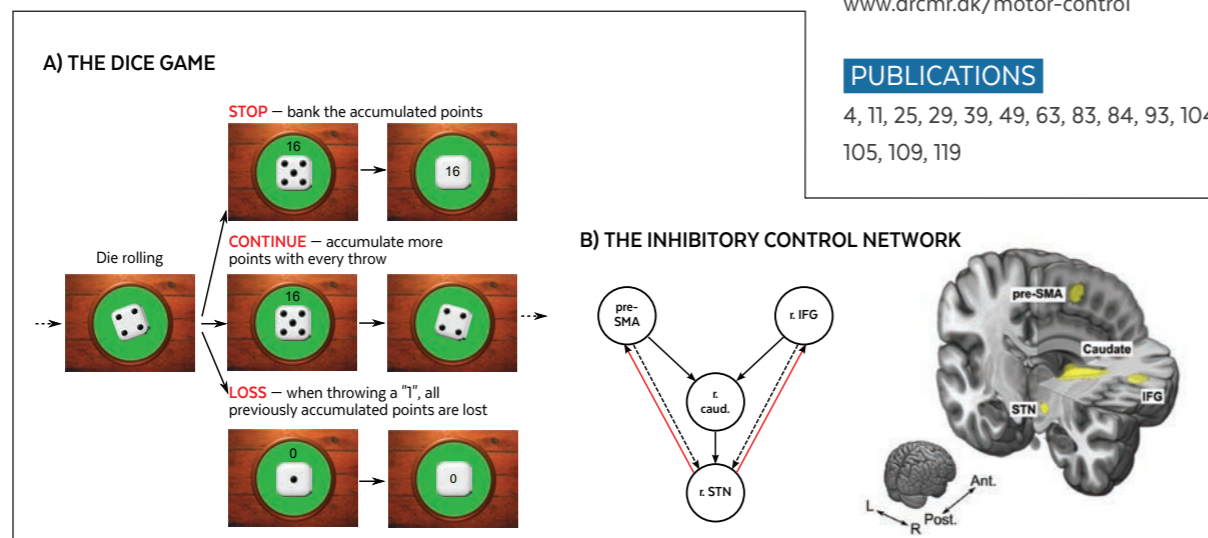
www.drcmr.dk/motor-control

PUBLICATIONS

4, 11, 25, 29, 39, 49, 63, 83, 84, 93, 104
105, 109, 119

A) THE DICE GAME

STOP – bank the accumulated points

16

16

Die rolling

CONTINUE – accumulate more points with every throw

16

LOSS – when throwing a "1", all previously accumulated points are lost

0

0

B) THE INHIBITORY CONTROL NETWORK

pre-SMA

r. IFG

r. caud.

r. STN

pre-SMA

Caudate

STN

IFG

L

R

Ant.

Post.